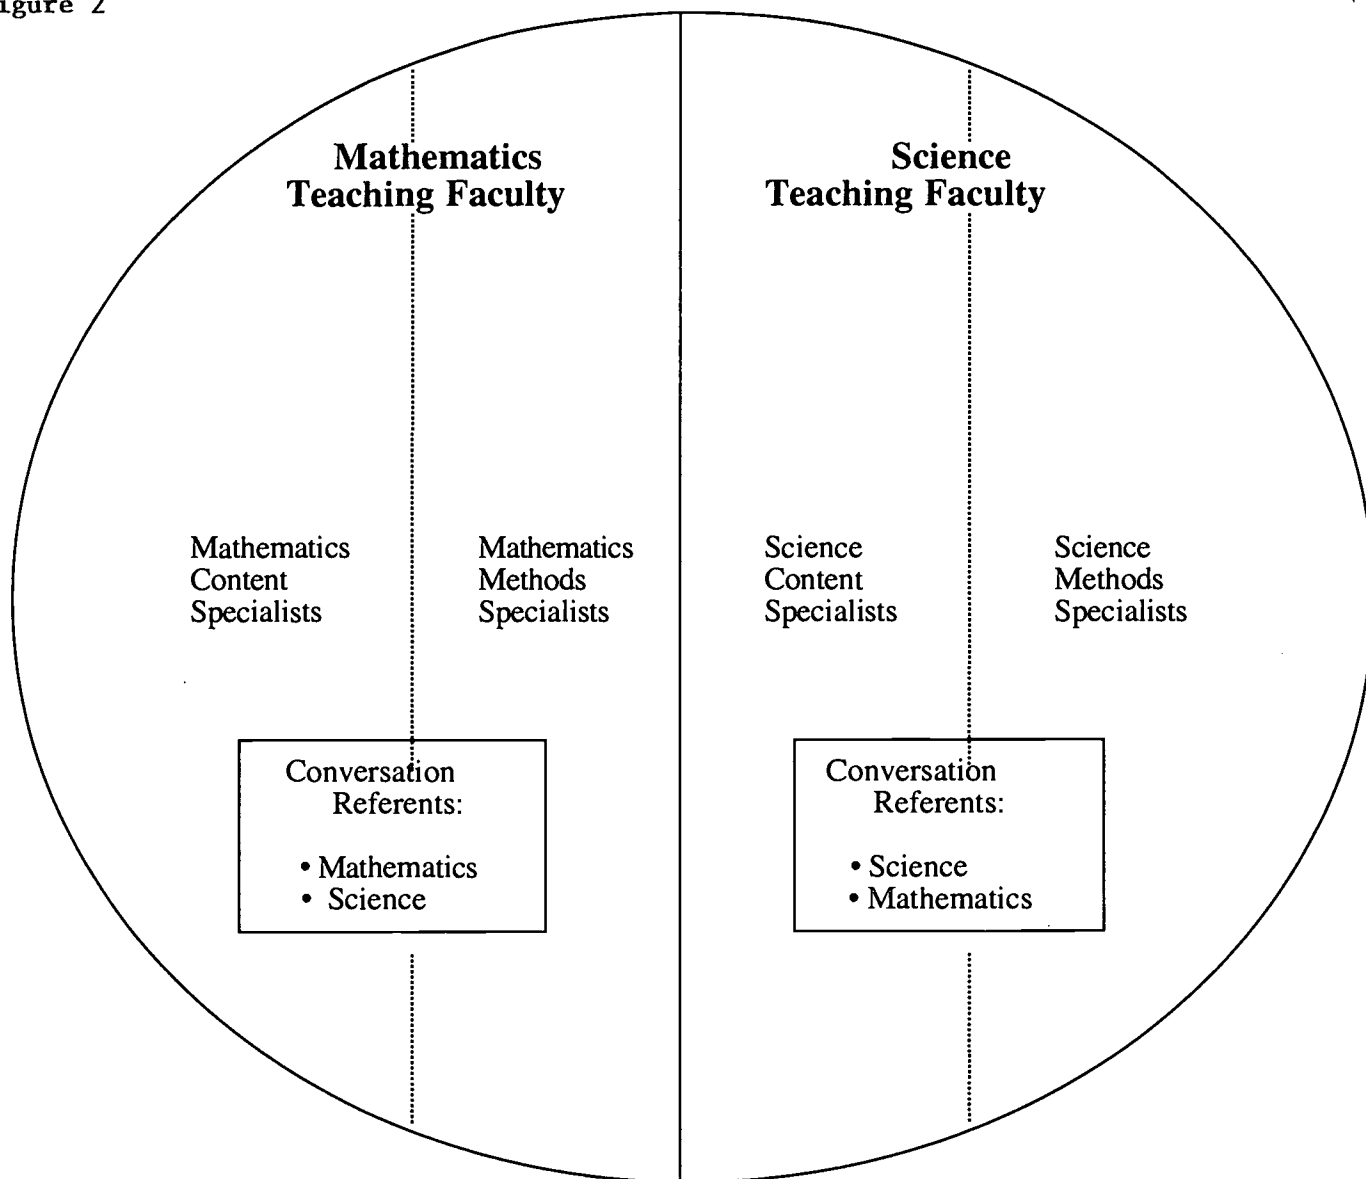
igure 2

Mathematics Teaching Faculty

Science Teaching Faculty

Mathematics Content Specialists

Mathematics Methods Specialists

Science Content Specialists

Science Methods Specialists

Conversation Referents:

• Mathematics
• Science

Conversation Referents:

• Science
• Mathematics